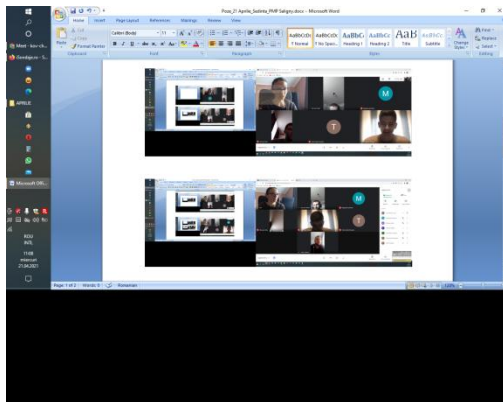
Poze_21 Aprilie_Sedinta_PMIP Salgrey.docx - Microsoft Word

Home Insert Page Layout References Mailings Review View

Cut
Copy
Paste
Format Painter
Clipboard

Calibri (Body) 11
Font

Paragraph

AaBbCcDc ¶ Normal
AaBbCcDc ¶ No Spaci...
AaBbC Heading 1
AaBbCc Heading 2
AaB Title
AaBbCc. Subtitle
Styles
Change Styles

Find
Replace
Select
Editing

Meet - kov-ch...
Rendigeun - 1...
APRILIE
Microsoft Off...

M
T

M
T

Page: 1 of 2 Words: 0 Romanian

ROU
INTL
11:08
miercuri
21.04.2021